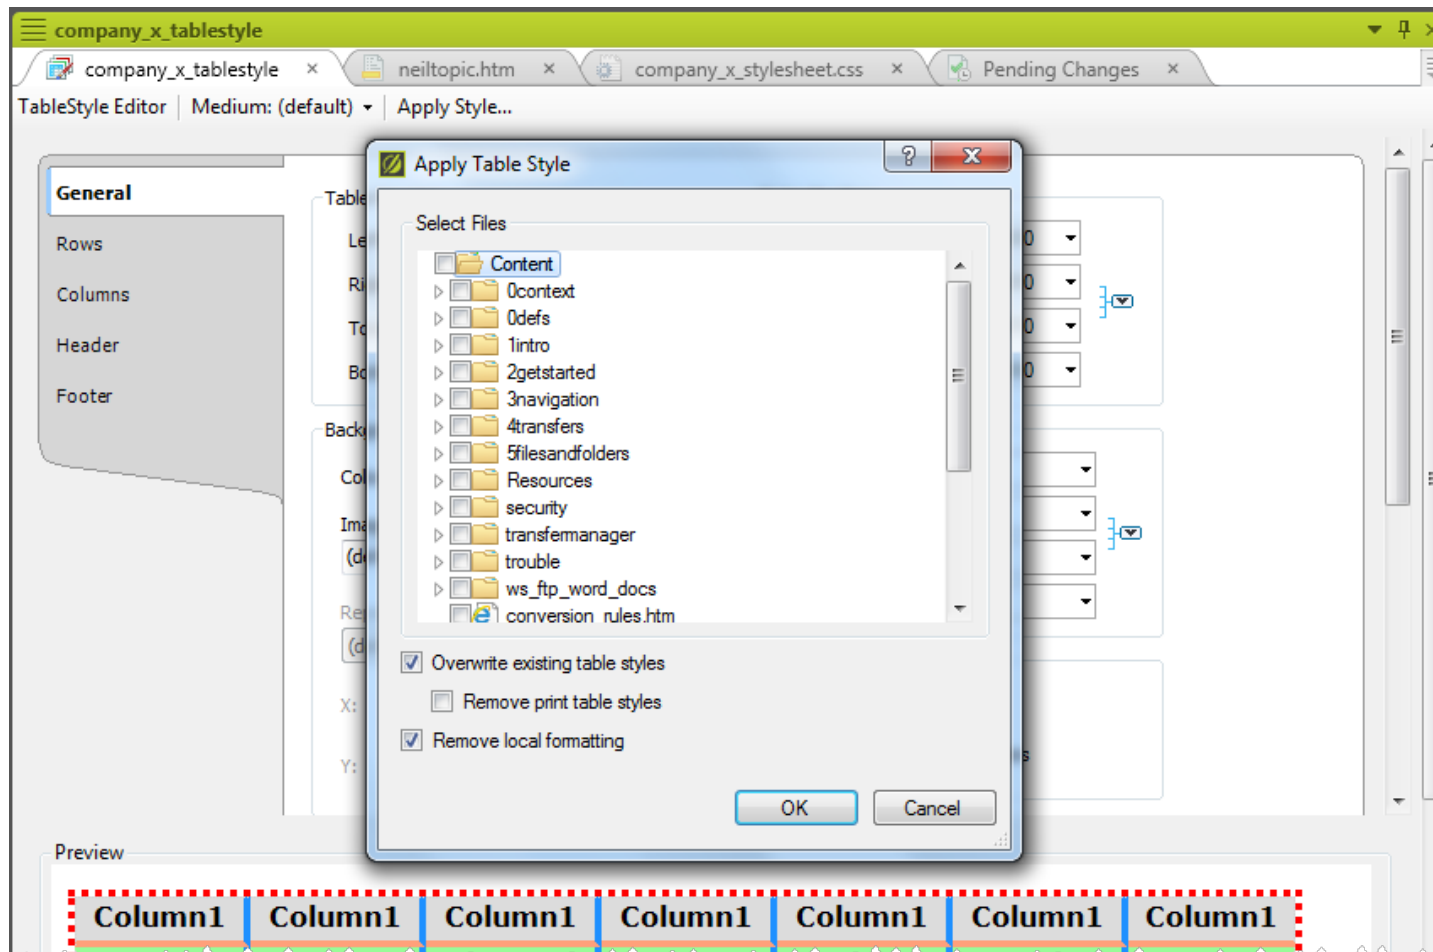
company_x_tablestyle

company_x_tablestyle ×
neiltopic.htm ×
company_x_stylesheet.css ×
Pending Changes ×

TableStyle Editor | Medium: (default) ▾ | Apply Style...

General
Rows
Columns
Header
Footer

Table
Le
Ri
To
Bo
Back
Co
Ima
(d
Re
(d
X:
Y:

0
0
0
0

Apply Table Style
? X

Select Files
Content
0context
0defs
1intro
2getstarted
3navigation
4transfers
5filesandfolders
Resources
security
transfermanager
trouble
ws_ftp_word_docs
conversion_rules.htm

☑ Overwrite existing table styles
☐ Remove print table styles
☑ Remove local formatting

OK
Cancel

Preview

| Column1 | Column1 | Column1 | Column1 | Column1 | Column1 | Column1 |
|---|---|---|---|---|---|---|